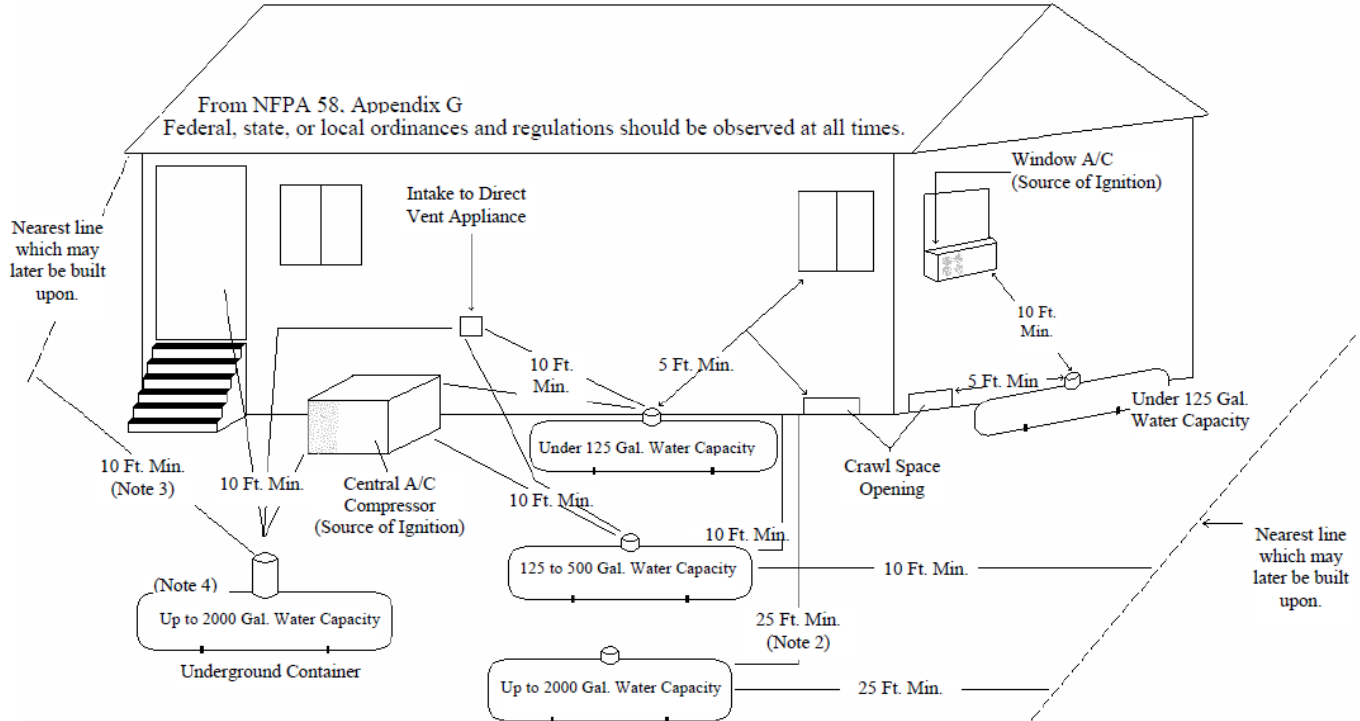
From NFPA 58, Appendix G
Federal, state, or local ordinances and regulations should be observed at all times.

Nearest line which may later be built upon.

Intake to Direct Vent Appliance

Window A/C (Source of Ignition)

10 Ft. Min.

10 Ft. Min.

5 Ft. Min.

5 Ft. Min

Under 125 Gal. Water Capacity

Under 125 Gal. Water Capacity

Crawl Space Opening

10 Ft. Min. (Note 3)

10 Ft. Min.

Central A/C Compressor (Source of Ignition)

10 Ft. Min.

10 Ft. Min.

Nearest line which may later be built upon.

(Note 4)

Up to 2000 Gal. Water Capacity

125 to 500 Gal. Water Capacity

10 Ft. Min.

Underground Container

25 Ft. Min. (Note 2)

Up to 2000 Gal. Water Capacity

25 Ft. Min.